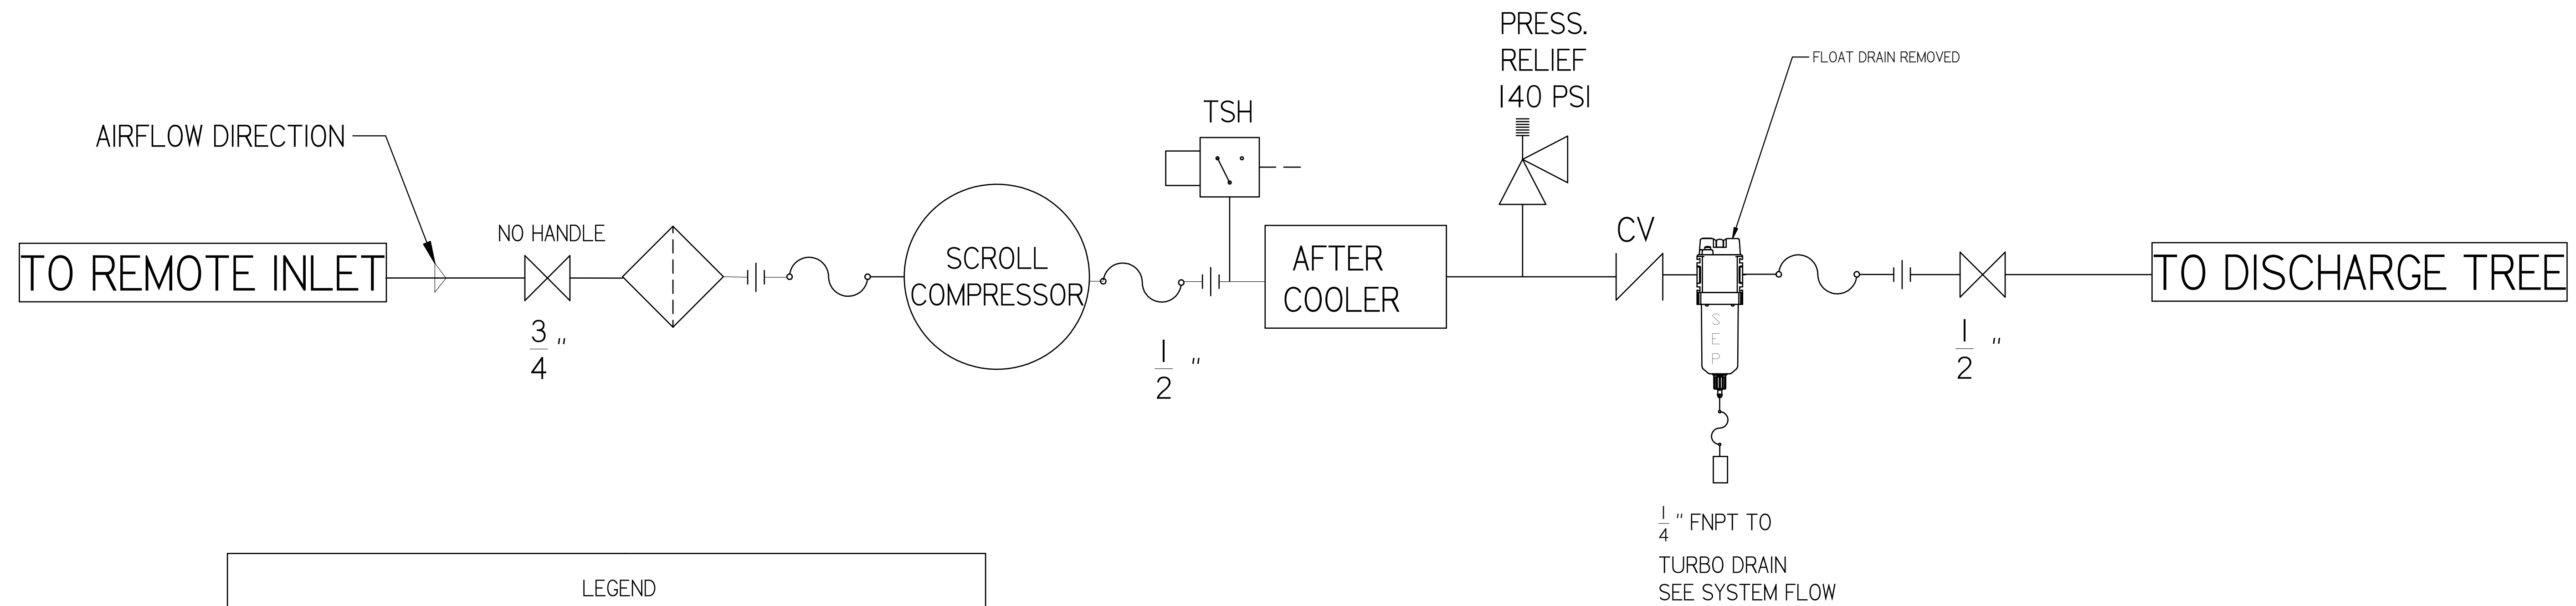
PRESS.
RELIEF
140 PSI

FLOAT DRAIN REMOVED

TSH

AIRFLOW DIRECTION

NO HANDLE

CV

TO REMOTE INLET

SCROLL COMPRESSOR

AFTER COOLER

TO DISCHARGE TREE

$\frac{3}{4}$"

$\frac{1}{2}$"

SEP

$\frac{1}{2}$"

$\frac{1}{4}$" FNPT TO

TURBO DRAIN
SEE SYSTEM FLOW

LEGEND